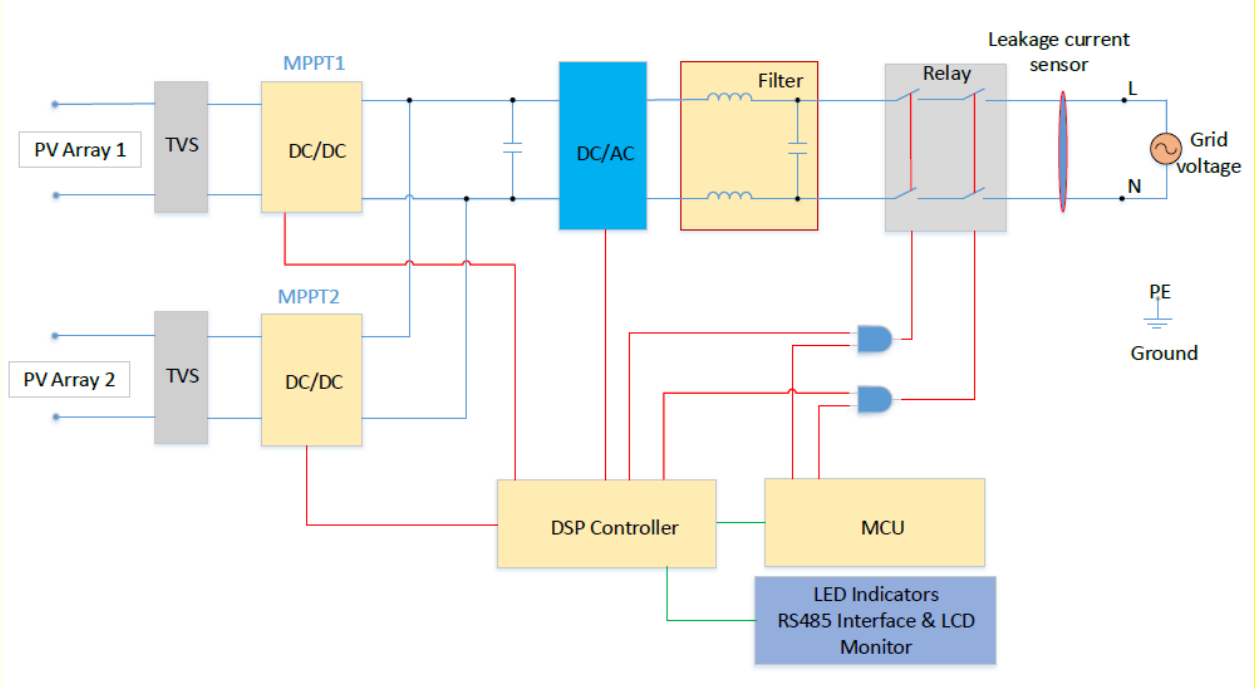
MPPT1

PV Array 1

TVS

DC/DC

DC/AC

Filter

Relay

Leakage current sensor

L

Grid voltage

N

MPPT2

PV Array 2

TVS

DC/DC

PE

Ground

DSP Controller

MCU

LED Indicators
RS485 Interface & LCD
Monitor